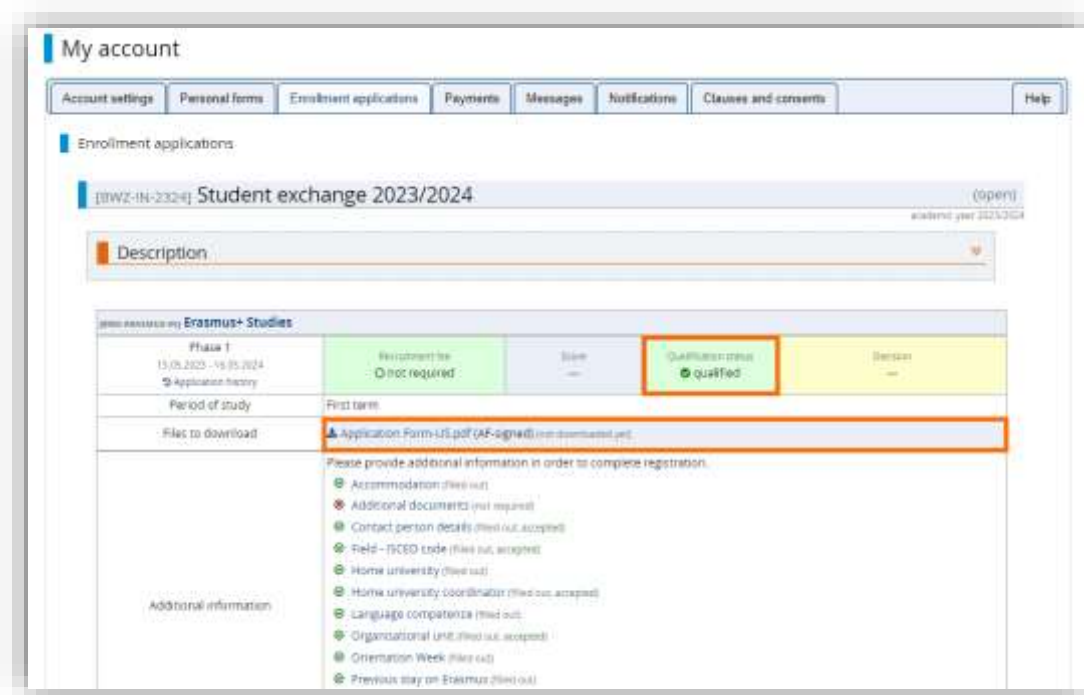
My account

Account settings | Personal forms | Enrollment applications | Payments | Messages | Notifications | Clauses and consents | Help

Enrollment applications

[BWZ-IN-2324] Student exchange 2023/2024 (open)
academic year 2023/2024

Description

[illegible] Erasmus+ Studies

| Phase 1 15.05.2023 - 15.05.2024 Application history | Recruitment fee O not required | Score — | Qualification status qualified | Decision — |
|---|---|---|---|---|
| Period of study | First term | | | |
| Files to download | Application Form-US.pdf (AF-signed) (not downloaded yet) | | | |
| Additional information | Please provide additional information in order to complete registration. Accommodation (filled out) Additional documents (not required) Contact person details (filled out, accepted) Field - ISCED code (filled out, accepted) Home university (filled out) Home university coordinator (filled out, accepted) Language competence (filled out) Organizational unit (filled out, accepted) Orientation Week (filled out) Previous stay on Erasmus (filled out) | | | |